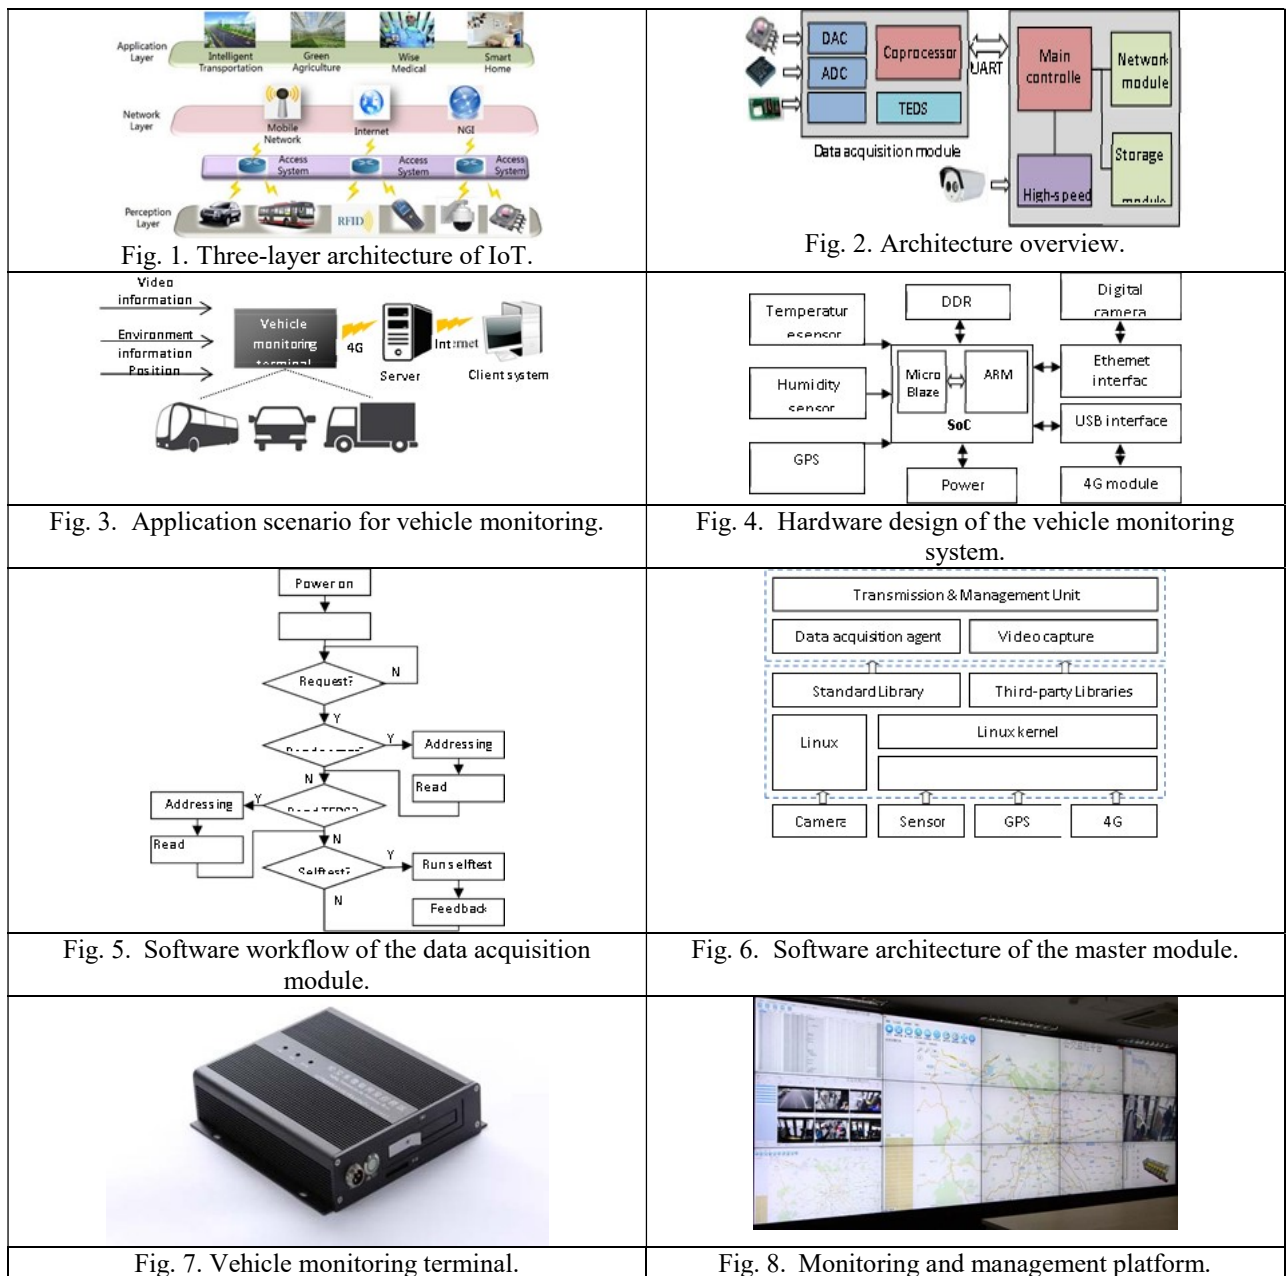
Application Layer
Intelligent Transportation
Green Agriculture
Wise Medical
Smart Home
Network Layer
Mobile Network
Internet
NGI
Access System
Access System
Access System
Perception Layer
RFID
Fig. 1. Three-layer architecture of IoT.

DAC
ADC
Coprocessor
TEDS
UART
Main controlle
Network module
Storage module
High-speed
Data acquisition module
Fig. 2. Architecture overview.

Video information
Environment information
Position
Vehicle monitoring terminal
4G
Internet
Server
Client system

Temperatur esensor
Humidity sensor
GPS
DDR
Micro Blaze
ARM
SoC
Power
Digital camera
Ethernet interfac
USB interface
4G module

Fig. 3. Application scenario for vehicle monitoring.
Fig. 4. Hardware design of the vehicle monitoring system.

Power on
Request?
N
Y
Random read?
Y
Addressing
Read
N
Addressing
Y
Read TEDS?
Read
N
Selftest?
Y
Run selftest
N
Feedback

Transmission & Management Unit
Data acquisition agent
Video capture
Standard Library
Third-party Libraries
Linux
Linux kernel
Camera
Sensor
GPS
4G

Fig. 5. Software workflow of the data acquisition module.
Fig. 6. Software architecture of the master module.

Fig. 7. Vehicle monitoring terminal.
Fig. 8. Monitoring and management platform.